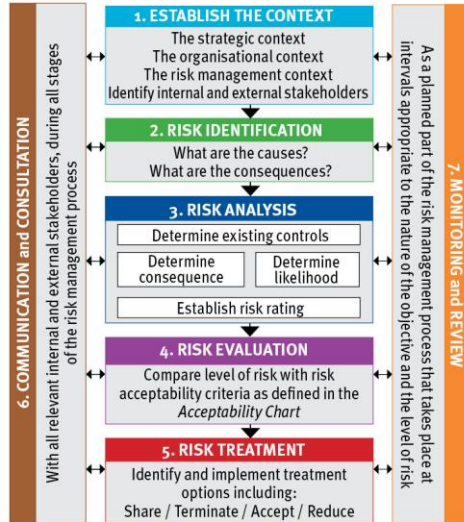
6. COMMUNICATION and CONSULTATION

With all relevant internal and external stakeholders, during all stages of the risk management process

1. ESTABLISH THE CONTEXT

The strategic context
The organisational context
The risk management context
Identify internal and external stakeholders

2. RISK IDENTIFICATION

What are the causes?
What are the consequences?

3. RISK ANALYSIS

Determine existing controls

Determine consequence

Determine likelihood

Establish risk rating

4. RISK EVALUATION

Compare level of risk with risk acceptability criteria as defined in the *Acceptability Chart*

5. RISK TREATMENT

Identify and implement treatment options including:
Share / Terminate / Accept / Reduce

7. MONITORING and REVIEW

As a planned part of the risk management process that takes place at intervals appropriate to the nature of the objective and the level of risk